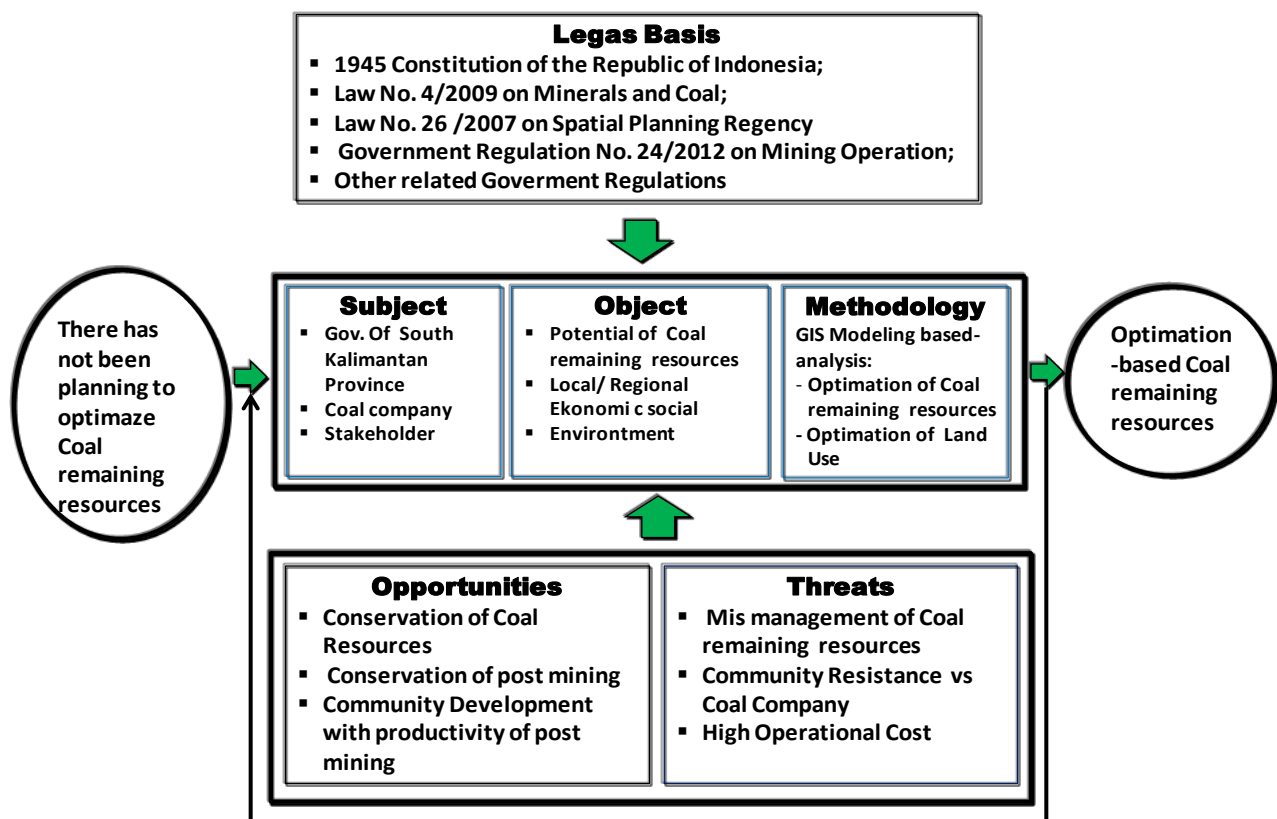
Legas Basis
- 1945 Constitution of the Republic of Indonesia;
- Law No. 4/2009 on Minerals and Coal;
- Law No. 26 /2007 on Spatial Planning Regency
- Government Regulation No. 24/2012 on Mining Operation;
- Other related Goverment Regulations

There has not been planning to optimaze Coal remaining resources

Subject
- Gov. Of South Kalimantan Province
- Coal company
- Stakeholder

Object
- Potential of Coal remaining resources
- Local/ Regional Ekonomi c social
- Environtment

Methodology
GIS Modeling based-analysis:
- Optimation of Coal remaining resources
- Optimation of Land Use

Optimation -based Coal remaining resources

Opportunities
- Conservation of Coal Resources
- Conservation of post mining
- Community Development with productivity of post mining

Threats
- Mis management of Coal remaining resources
- Community Resistance vs Coal Company
- High Operational Cost